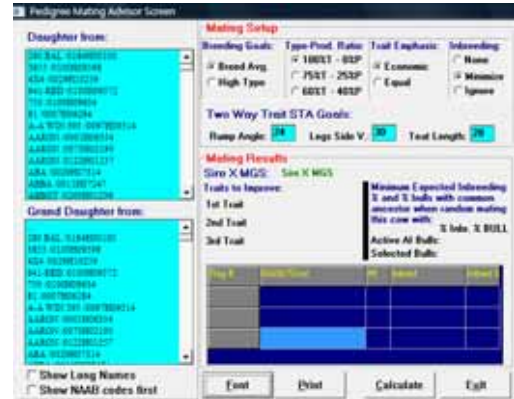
Pedigree Mating Advisor Screen

Daughter from:

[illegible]

Grand Daughter from:

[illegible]

Show Long Names
Show NAAB codes first

Mating Setup

Breeding Goals:
Breed Avg.
High Type

Type-Prod. Ratio:
100%T - 0%P
75%T - 25%P
60%T - 40%P

Trait Emphasis:
Economic
Equal

Inbreeding:
None
Minimize
Ignore

Two Way Trait STA Goals:

Rump Angle: 20
Legs Side V: 30
Teat Length: 20

Mating Results

Sire X MGS: Sire X MGS

Traits to Improve:
1st Trait
2nd Trait
3rd Trait

Minimum Expected Inbreeding X and X bulls with common ancestor when random mating this cow with:
X Inbr. X BULL

Active AI Bulls:
Selected Bulls:

| Reg # | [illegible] | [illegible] | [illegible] | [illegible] |
|---|---|---|---|---|

Font
Print
Calculate
Exit